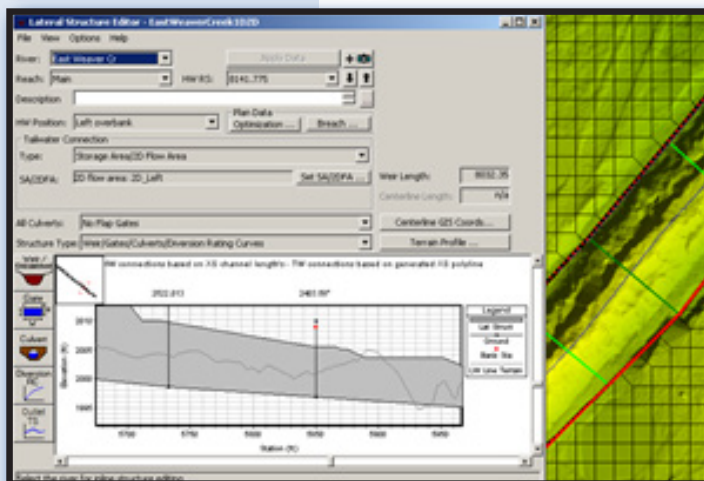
Lateral Structure Editor - EastWeaverCreek1D2D

File View Options Help

River: East Weaver Cr
Reach: Main
HW RS: 8141.775
Description
HW Position: Left overbank
Plan Data
Optimization ...
Breach ...
Tailwater Connection
Type: Storage Area/2D Flow Area
SA/2DFA: 2D flow area: 2D_Left
Set SA/2DFA ...
Weir Length: 8032.35
Centerline Length: n/a
Apply Data
All Culverts: No Flap Gates
Structure Type: Weir/Gates/Culverts/Diversion Rating Curves
Centerline GIS Coords ...
Terrain Profile ...

Weir / Embankment
Gate
Culvert
Diversion RC
Outlet TS

HW connections based on XS channel lengths - TW connections based on generated XS polyline

2922.013
2483.98*

Legend
Lat Struct
Ground
Bank Sta
LW Lsa Terrain

Elevation (ft)
2010
2005
2000
1995

5750
5800
5850
5900
5950

Station (ft)

Select the river for inline structure editing